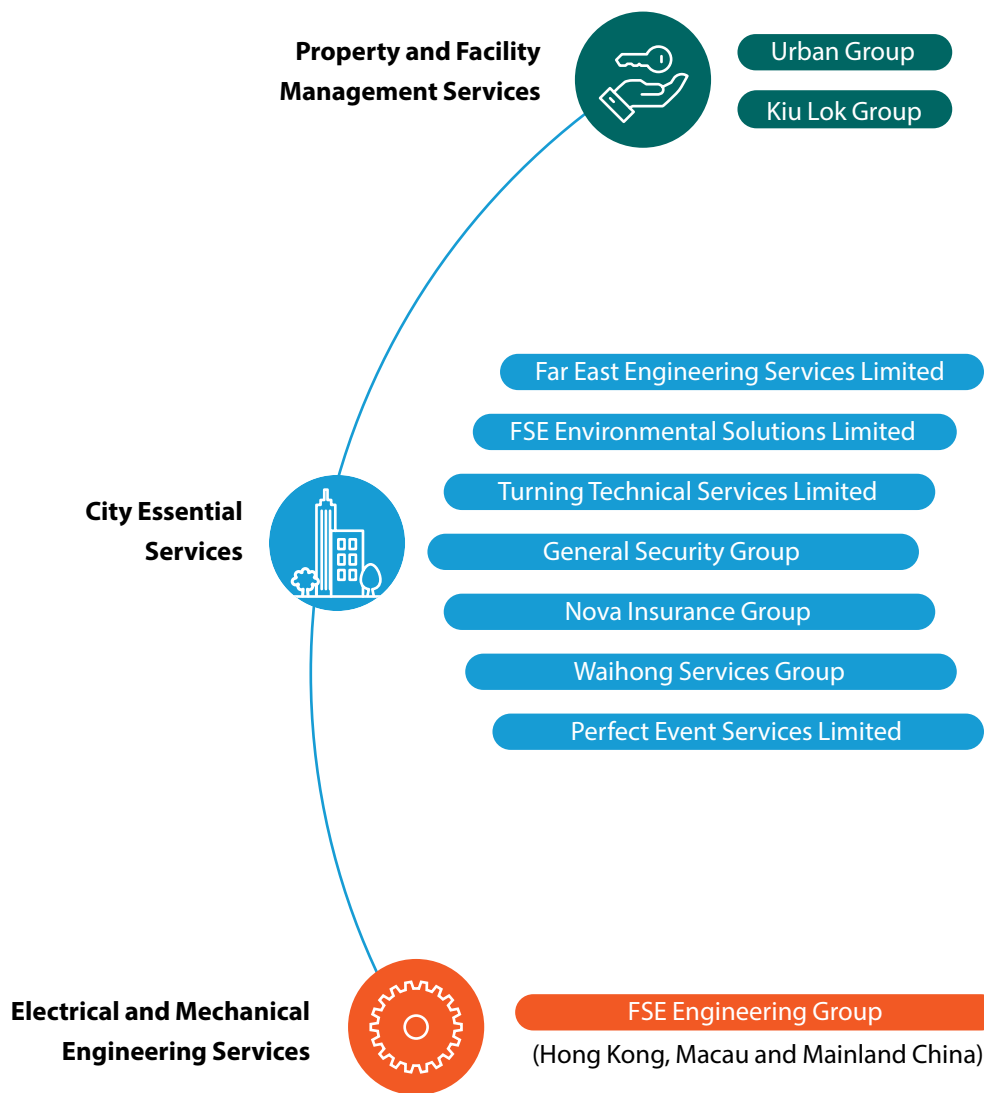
Property and Facility Management Services

Urban Group

Kiu Lok Group

Far East Engineering Services Limited

FSE Environmental Solutions Limited

Turning Technical Services Limited

City Essential Services

General Security Group

Nova Insurance Group

Waihong Services Group

Perfect Event Services Limited

Electrical and Mechanical Engineering Services

FSE Engineering Group

(Hong Kong, Macau and Mainland China)